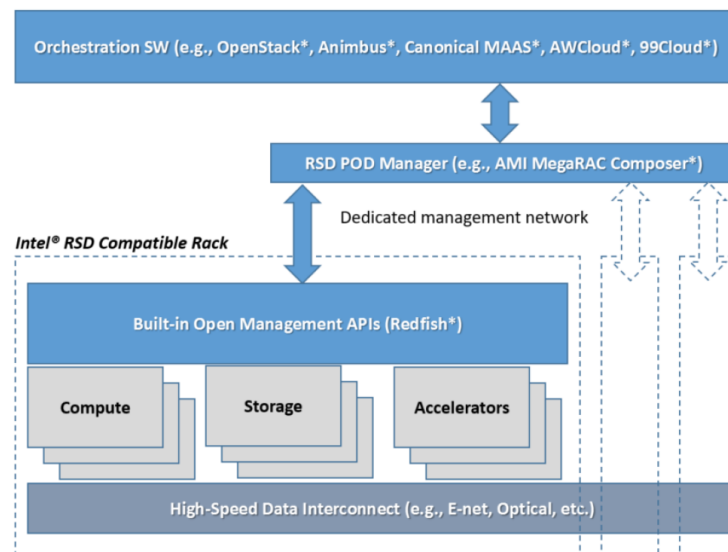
Orchestration SW (e.g., OpenStack*, Animbus*, Canonical MAAS*, AWCloud*, 99Cloud*)

RSD POD Manager (e.g., AMI MegaRAC Composer*)

Dedicated management network

Intel® RSD Compatible Rack

Built-in Open Management APIs (Redfish*)

Compute

Storage

Accelerators

High-Speed Data Interconnect (e.g., E-net, Optical, etc.)